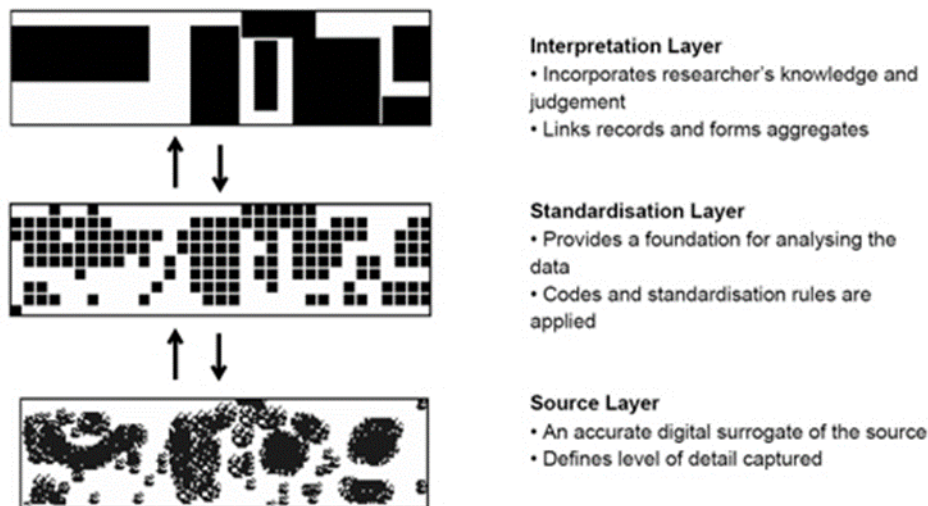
Interpretation Layer
• Incorporates researcher's knowledge and judgement
• Links records and forms aggregates

Standardisation Layer
• Provides a foundation for analysing the data
• Codes and standardisation rules are applied

Source Layer
• An accurate digital surrogate of the source
• Defines level of detail captured